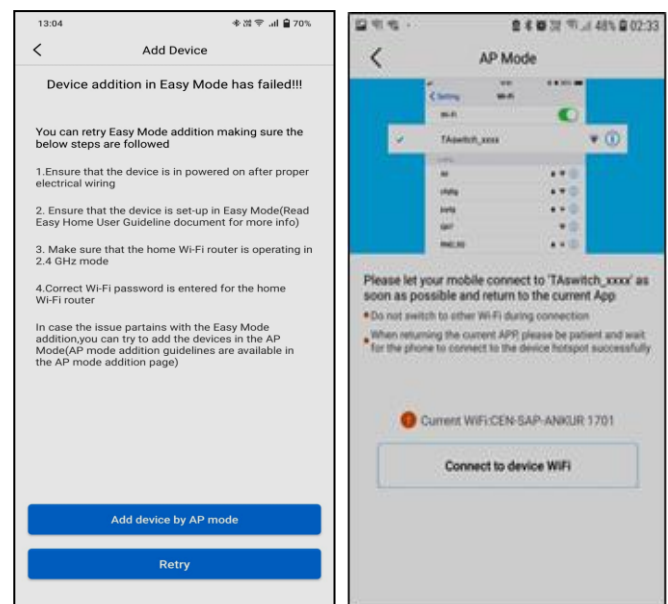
13:04

70%

Add Device

Device addition in Easy Mode has failed!!!

You can retry Easy Mode addition making sure the below steps are followed

1.Ensure that the device is in powered on after proper electrical wiring

2. Ensure that the device is set-up in Easy Mode(Read Easy Home User Guideline document for more info)

3. Make sure that the home Wi-Fi router is operating in 2.4 GHz mode

4.Correct Wi-Fi password is entered for the home Wi-Fi router

In case the issue partains with the Easy Mode addition,you can try to add the devices in the AP Mode(AP mode addition guidelines are available in the AP mode addition page)

Add device by AP mode

Retry

48% 02:33

AP Mode

Setting

Wi-Fi

Wi-Fi

TAswitch_xxxx

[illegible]

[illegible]

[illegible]

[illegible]

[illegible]

Please let your mobile connect to 'TAswitch_xxxx' as soon as possible and return to the current App

Do not switch to other Wi-Fi during connection

When returning the current APP, please be patient and wait for the phone to connect to the device hotspot successfully

Current WiFi:CEN-SAP-ANKUR 1701

Connect to device WiFi